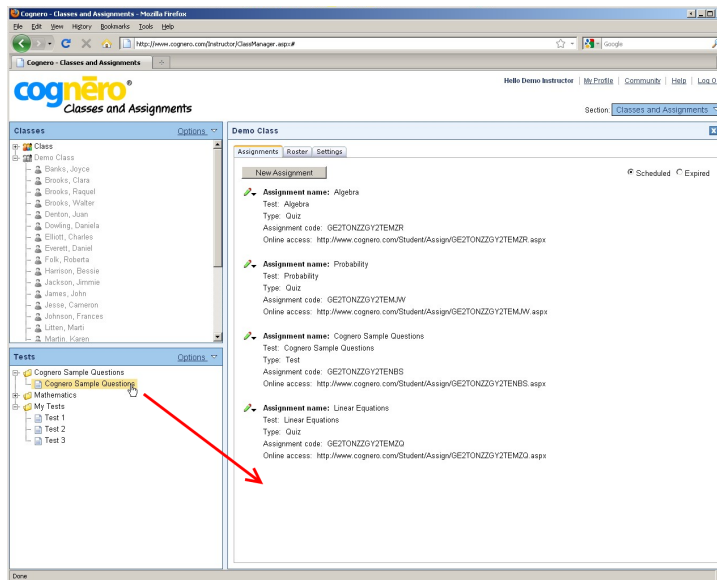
Cognero - Classes and Assignments - Mozilla Firefox

File Edit View History Bookmarks Tools Help

http://www.cognero.com/Instructor/ClassManager.aspx#

Google

Cognero - Classes and Assignments

cognero®
Classes and Assignments

Hello Demo Instructor | My Profile | Community | Help | Log O

Section: Classes and Assignments

Classes Options

Class
Demo Class
Banks, Joyce
Brooks, Clara
Brooks, Raquel
Brooks, Walter
Denton, Juan
Dowling, Daniela
Elliott, Charles
Everett, Daniel
Folk, Roberta
Harrison, Bessie
Jackson, Jimmie
James, John
Jesse, Cameron
Johnson, Frances
Litten, Marti
Martin, Karen

Tests Options

Cognero Sample Questions
Cognero Sample Questions
Mathematics
My Tests
Test 1
Test 2
Test 3

Demo Class

Assignments Roster Settings

New Assignment

Scheduled Expired

Assignment name: Algebra
Test: Algebra
Type: Quiz
Assignment code: GE2TONZZGY2TEMZR
Online access: http://www.cognero.com/Student/Assign/GE2TONZZGY2TEMZR.aspx

Assignment name: Probability
Test: Probability
Type: Quiz
Assignment code: GE2TONZZGY2TEMJW
Online access: http://www.cognero.com/Student/Assign/GE2TONZZGY2TEMJW.aspx

Assignment name: Cognero Sample Questions
Test: Cognero Sample Questions
Type: Test
Assignment code: GE2TONZZGY2TENBS
Online access: http://www.cognero.com/Student/Assign/GE2TONZZGY2TENBS.aspx

Assignment name: Linear Equations
Test: Linear Equations
Type: Quiz
Assignment code: GE2TONZZGY2TEMZQ
Online access: http://www.cognero.com/Student/Assign/GE2TONZZGY2TEMZQ.aspx

Done